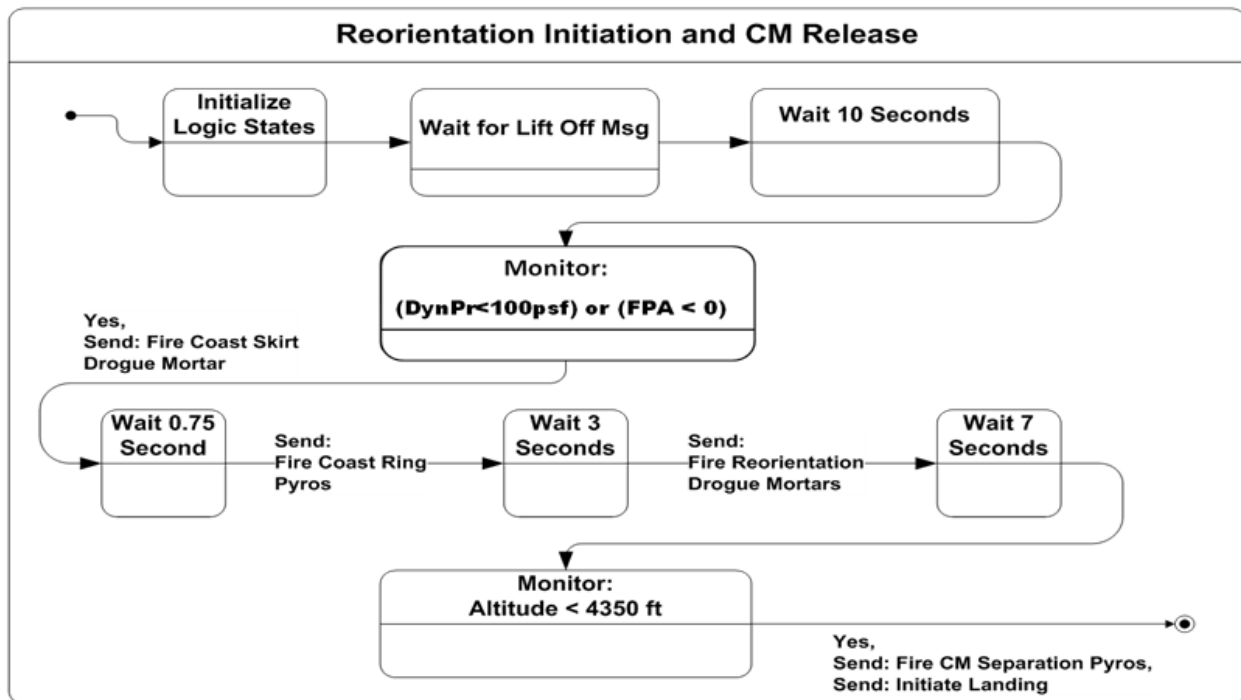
Reorientation Initiation and CM Release

Initialize Logic States

Wait for Lift Off Msg

Wait 10 Seconds

Monitor:
(DynPr<100psf) or (FPA < 0)

Yes,
Send: Fire Coast Skirt Drogue Mortar

Wait 0.75 Second

Send:
Fire Coast Ring Pyros

Wait 3 Seconds

Send:
Fire Reorientation Drogue Mortars

Wait 7 Seconds

Monitor:
Altitude < 4350 ft

Yes,
Send: Fire CM Separation Pyros,
Send: Initiate Landing